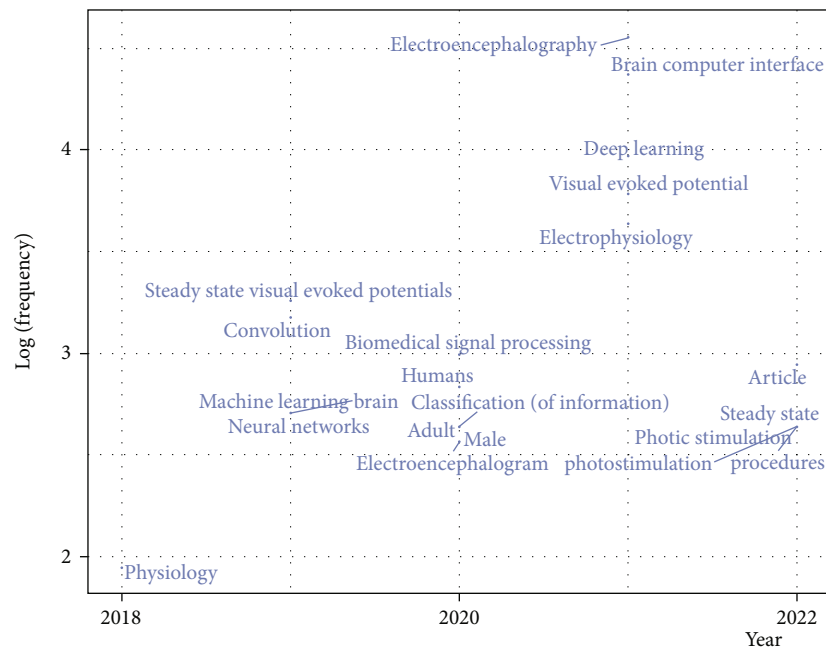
Electroencephalography
Brain computer interface
Deep learning
Visual evoked potential
Electrophysiology
Steady state visual evoked potentials
Convolution
Biomedical signal processing
Humans
Machine learning brain
Classification (of information)
Neural networks
Adult
Male
Electroencephalogram
photostimulation
Article
Steady state
Photic stimulation
procedures
Physiology

Log (frequency)
4
3
2
2018
2020
2022
Year